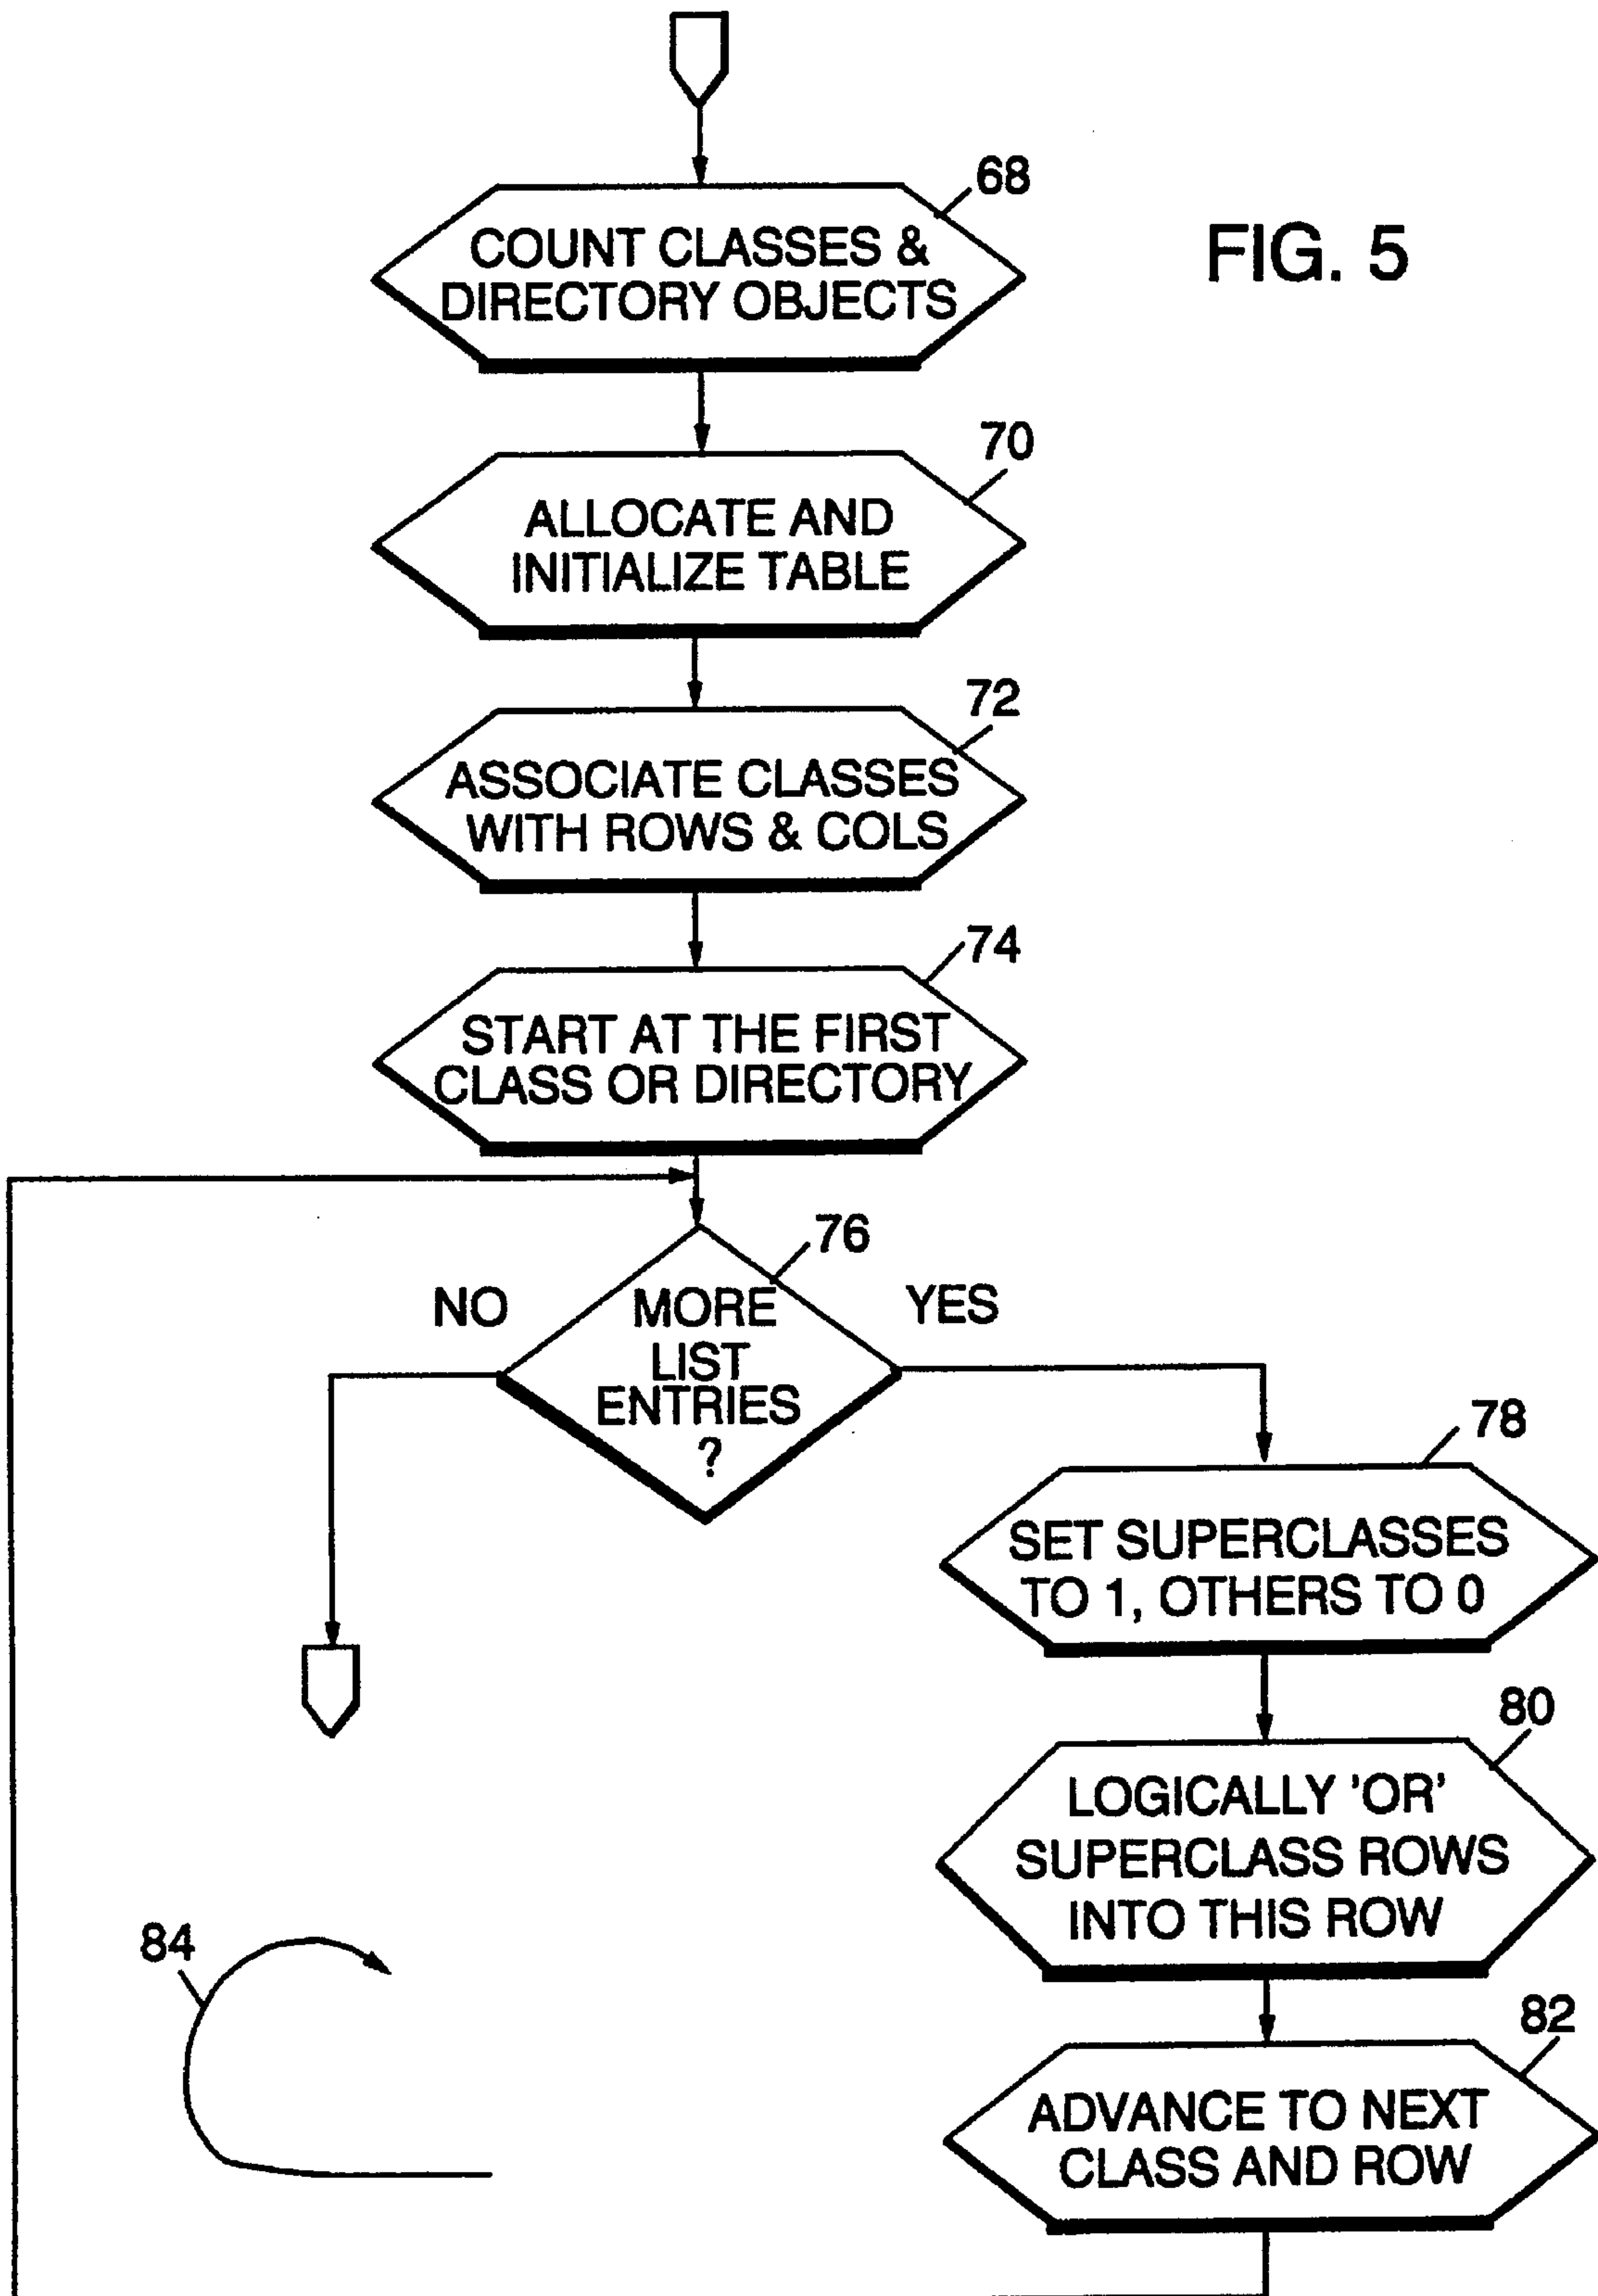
FIG. 5

68
COUNT CLASSES & DIRECTORY OBJECTS

70
ALLOCATE AND INITIALIZE TABLE

72
ASSOCIATE CLASSES WITH ROWS & COLS

74
START AT THE FIRST CLASS OR DIRECTORY

76
MORE LIST ENTRIES ?

NO

YES

78
SET SUPERCLASSES TO 1, OTHERS TO 0

80
LOGICALLY 'OR' SUPERCLASS ROWS INTO THIS ROW

82
ADVANCE TO NEXT CLASS AND ROW

84